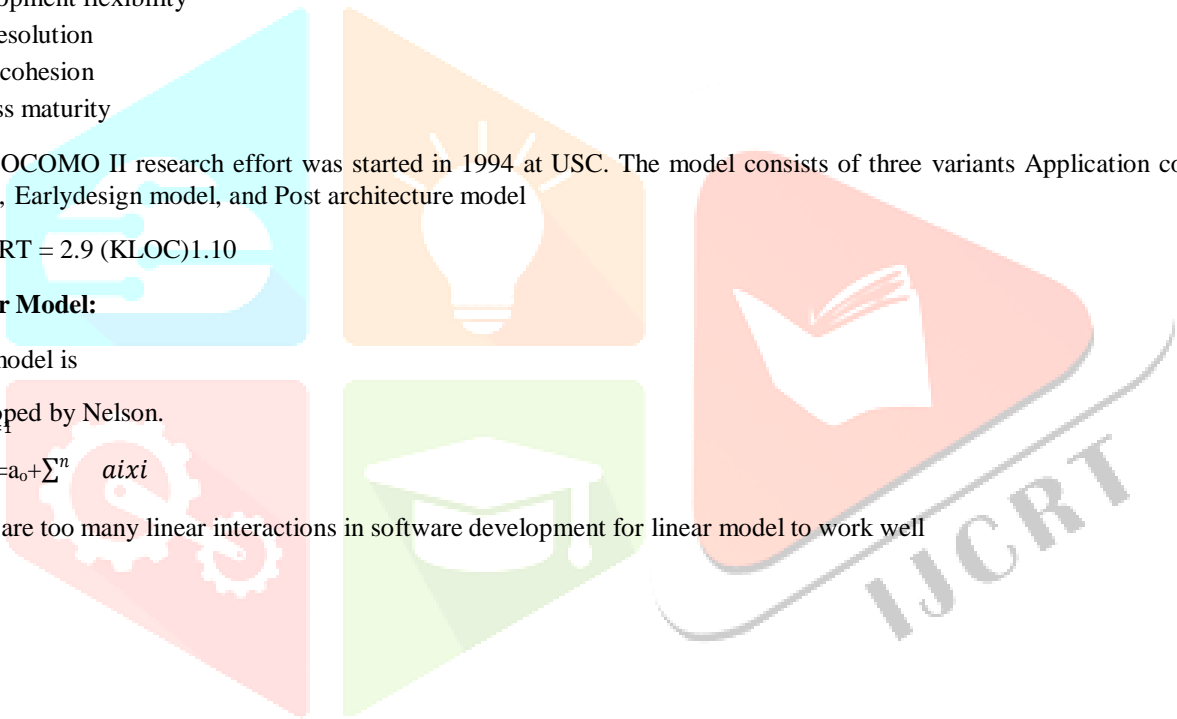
opment flexibility
esolution
cohesion
ss maturity

OCOMO II research effort was started in 1994 at USC. The model consists of three variants Application co , Earlydesign model, and Post architecture model

RT = 2.9 (KLOC)1.10

r Model:

model is

oped by Nelson.

$=a_o+\sum^n \quad aixi$

are too many linear interactions in software development for linear model to work well

IJCRT